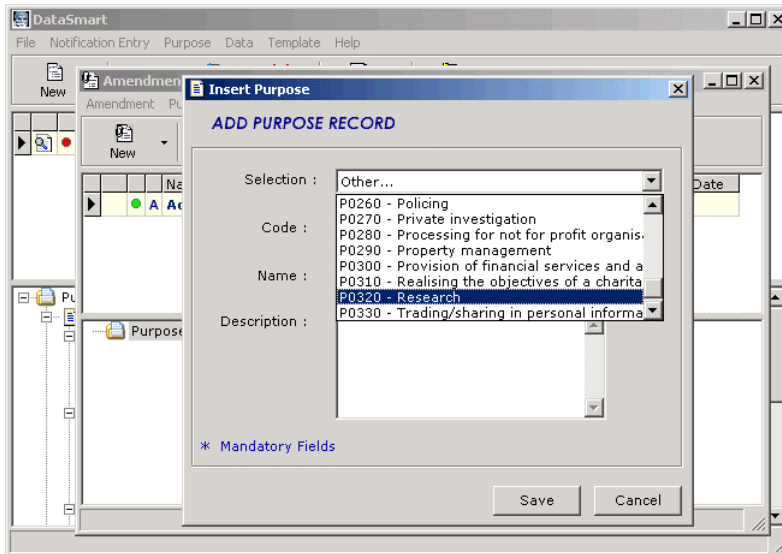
DataSmart

File Notification Entry Purpose Data Template Help

New

Amendmen

Amendment Pu

New

Na

A Ac

Date

Pu

Purpose

Insert Purpose

ADD PURPOSE RECORD

Selection : Other...

P0260 - Policing
P0270 - Private investigation
P0280 - Processing for not for profit organis
P0290 - Property management
P0300 - Provision of financial services and a
P0310 - Realising the objectives of a charita
P0320 - Research
P0330 - Trading/sharing in personal informa

Code :

Name :

Description :

* Mandatory Fields

Save

Cancel